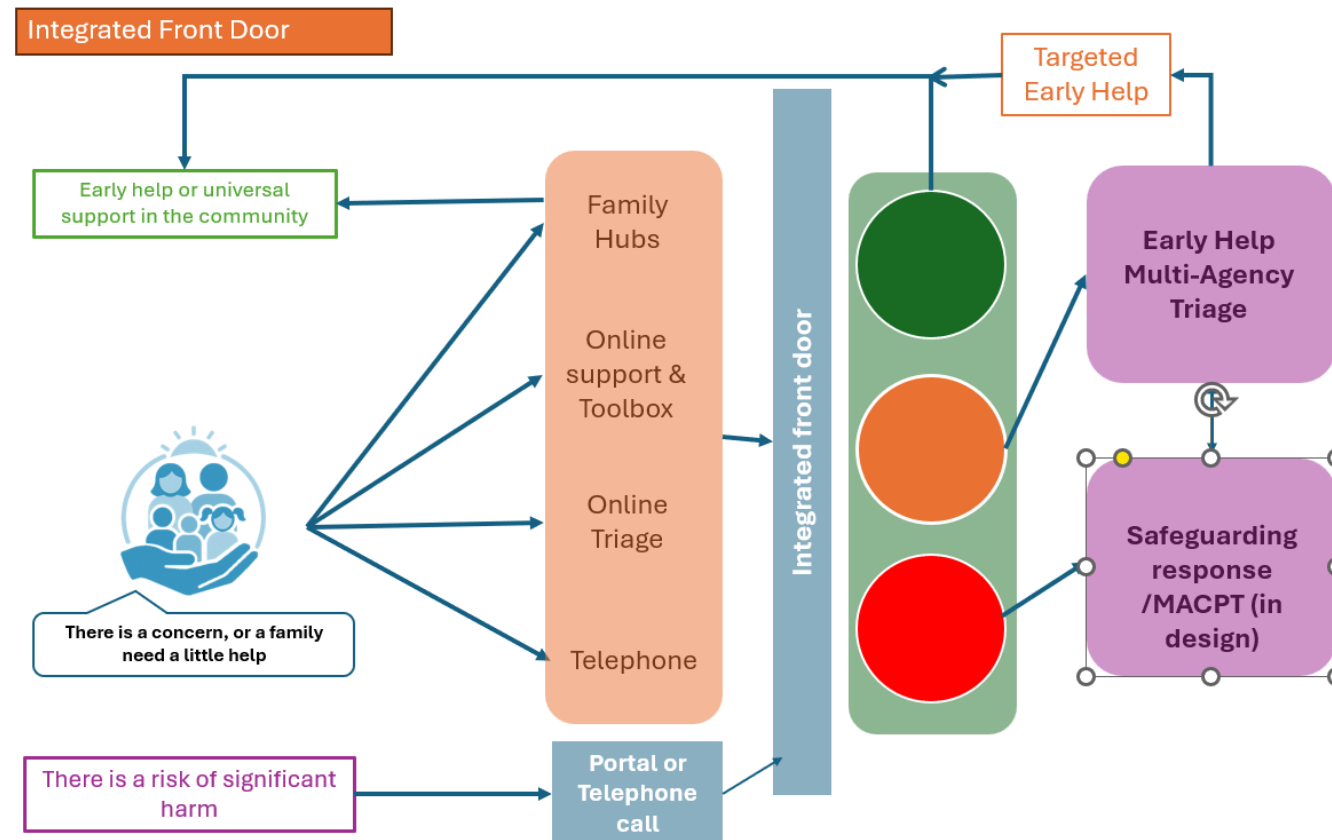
Integrated Front Door

Targeted Early Help

Early help or universal support in the community

Family Hubs

Online support & Toolbox

Online Triage

Telephone

Integrated front door

Early Help Multi-Agency Triage

Safeguarding response /MACPT (in design)

There is a concern, or a family need a little help

There is a risk of significant harm

Portal or Telephone call